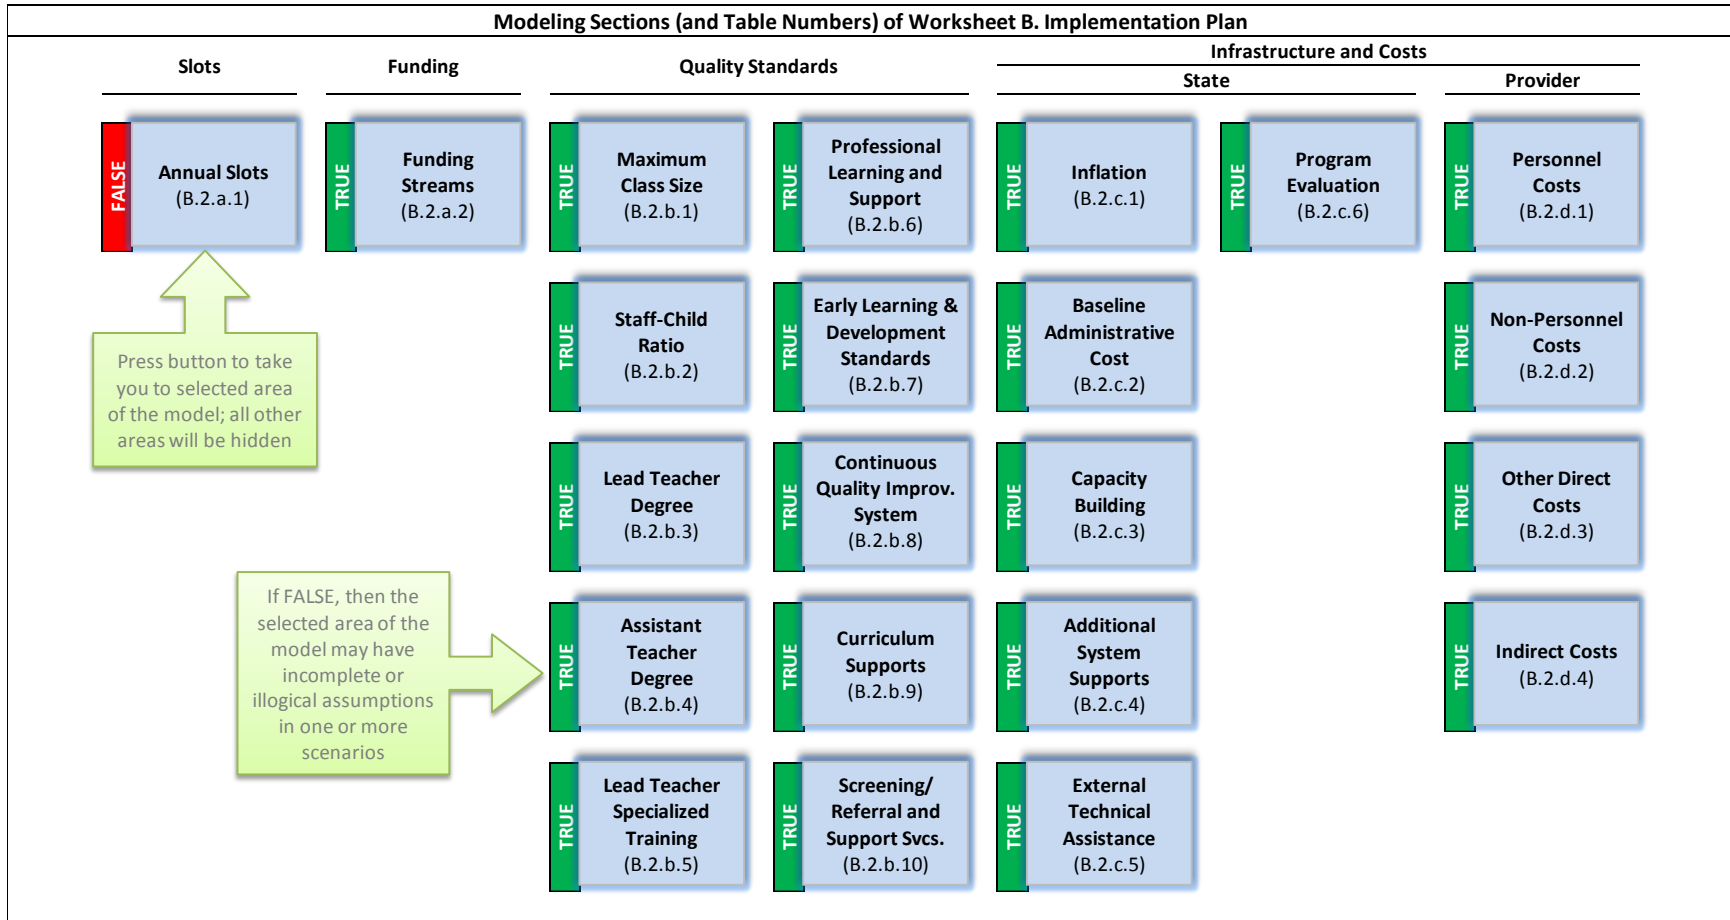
Modeling Sections (and Table Numbers) of Worksheet B. Implementation Plan

Slots

Funding

Quality Standards

Infrastructure and Costs

State

Provider

FALSE Annual Slots (B.2.a.1)

TRUE Funding Streams (B.2.a.2)

TRUE Maximum Class Size (B.2.b.1)

TRUE Professional Learning and Support (B.2.b.6)

TRUE Inflation (B.2.c.1)

TRUE Program Evaluation (B.2.c.6)

TRUE Personnel Costs (B.2.d.1)

Press button to take you to selected area of the model; all other areas will be hidden

TRUE Staff-Child Ratio (B.2.b.2)

TRUE Early Learning & Development Standards (B.2.b.7)

TRUE Baseline Administrative Cost (B.2.c.2)

TRUE Non-Personnel Costs (B.2.d.2)

TRUE Lead Teacher Degree (B.2.b.3)

TRUE Continuous Quality Improv. System (B.2.b.8)

TRUE Capacity Building (B.2.c.3)

TRUE Other Direct Costs (B.2.d.3)

If FALSE, then the selected area of the model may have incomplete or illogical assumptions in one or more scenarios

TRUE Assistant Teacher Degree (B.2.b.4)

TRUE Curriculum Supports (B.2.b.9)

TRUE Additional System Supports (B.2.c.4)

TRUE Indirect Costs (B.2.d.4)

TRUE Lead Teacher Specialized Training (B.2.b.5)

TRUE Screening/ Referral and Support Svcs. (B.2.b.10)

TRUE External Technical Assistance (B.2.c.5)